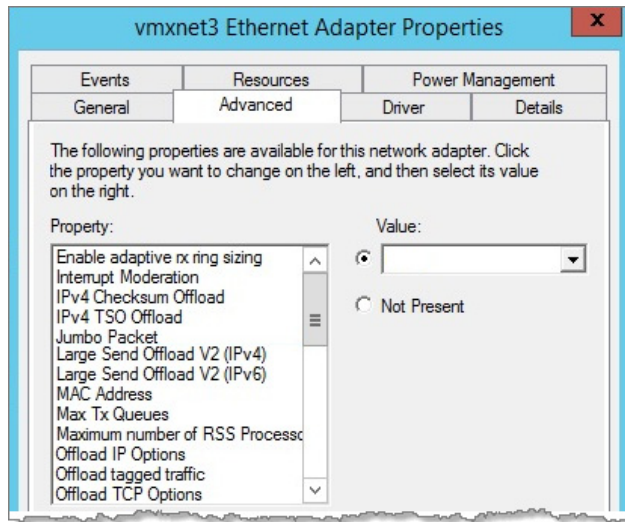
vmxnet3 Ethernet Adapter Properties

x

Events

Resources

Power Management

General

Advanced

Driver

Details

The following properties are available for this network adapter. Click the property you want to change on the left, and then select its value on the right.

Property:

Enable adaptive rx ring sizing
Interrupt Moderation
IPv4 Checksum Offload
IPv4 TSO Offload
Jumbo Packet
Large Send Offload V2 (IPv4)
Large Send Offload V2 (IPv6)
MAC Address
Max Tx Queues
Maximum number of RSS Processo
Offload IP Options
Offload tagged traffic
Offload TCP Options

Value:

Not Present